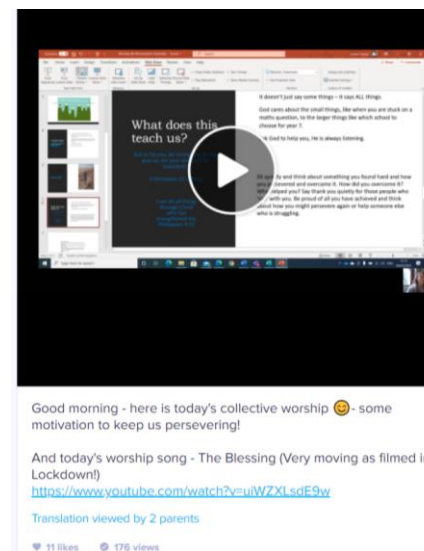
What does this teach us?

It doesn't just say some things – it says ALL things.

God cares about the small things, like when you are stuck on a maths question, to the larger things like which school to choose for year 7.

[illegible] God to help you, He is always listening.

Sit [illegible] and think about something you found hard and how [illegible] overcome it. How did you overcome it? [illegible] helped you? Say thank you quietly for those people who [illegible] with you. Be proud of all you have achieved and think about how you might persevere again or help someone else who is struggling.

Good morning - here is today's collective worship 😊- some motivation to keep us persevering!

And today's worship song - The Blessing (Very moving as filmed i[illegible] Lockdown!)
https://www.youtube.com/watch?v=uiWZXLsdE9w

Translation viewed by 2 parents

11 likes 176 views